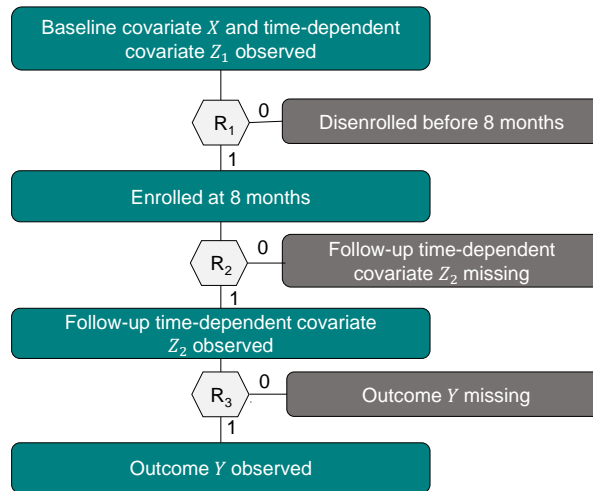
Baseline covariate $X$ and time-dependent covariate $Z_1$ observed

$R_1$

0

Disenrolled before 8 months

1

Enrolled at 8 months

$R_2$

0

Follow-up time-dependent covariate $Z_2$ missing

1

Follow-up time-dependent covariate $Z_2$ observed

$R_3$

0

Outcome $Y$ missing

1

Outcome $Y$ observed